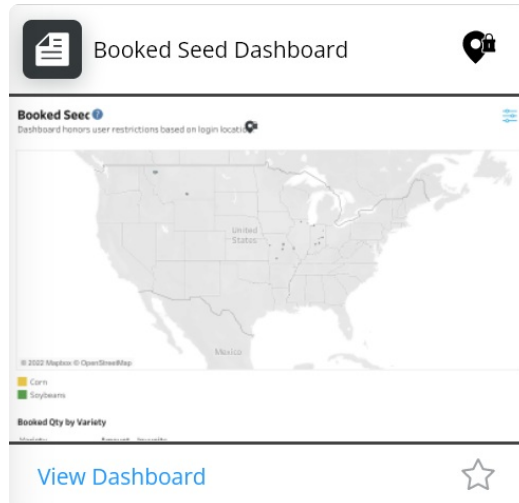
Booked Seed Dashboard

Booked Seec

Dashboard honors user restrictions based on login locatio

United States

Mexico

© 2022 Mapbox © OpenStreetMap

Corn

Soybeans

Booked Qty by Variety

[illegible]

View Dashboard